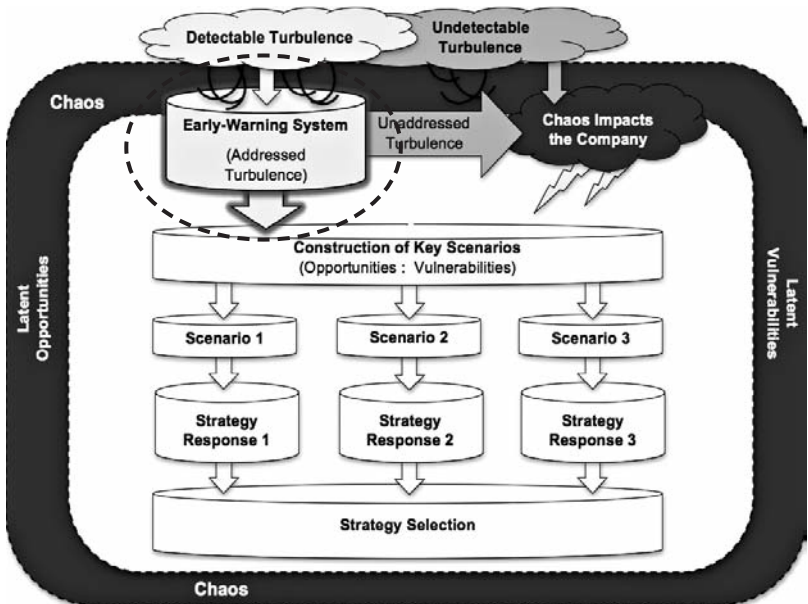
Detectable Turbulence

Undetectable Turbulence

Chaos

Early-Warning System
(Addressed Turbulence)

Unaddressed Turbulence

Chaos Impacts the Company

Latent Opportunities

Latent Vulnerabilities

Construction of Key Scenarios
(Opportunities : Vulnerabilities)

Scenario 1

Scenario 2

Scenario 3

Strategy Response 1

Strategy Response 2

Strategy Response 3

Strategy Selection

Chaos